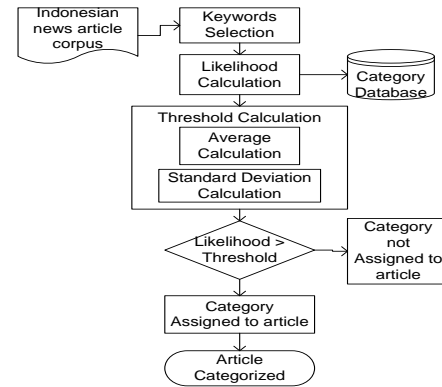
Indonesian news article corpus

Keywords Selection

Likelihood Calculation

Category Database

Threshold Calculation

Average Calculation

Standard Deviation Calculation

Likelihood > Threshold

Category not Assigned to article

Category Assigned to article

Article Categorized